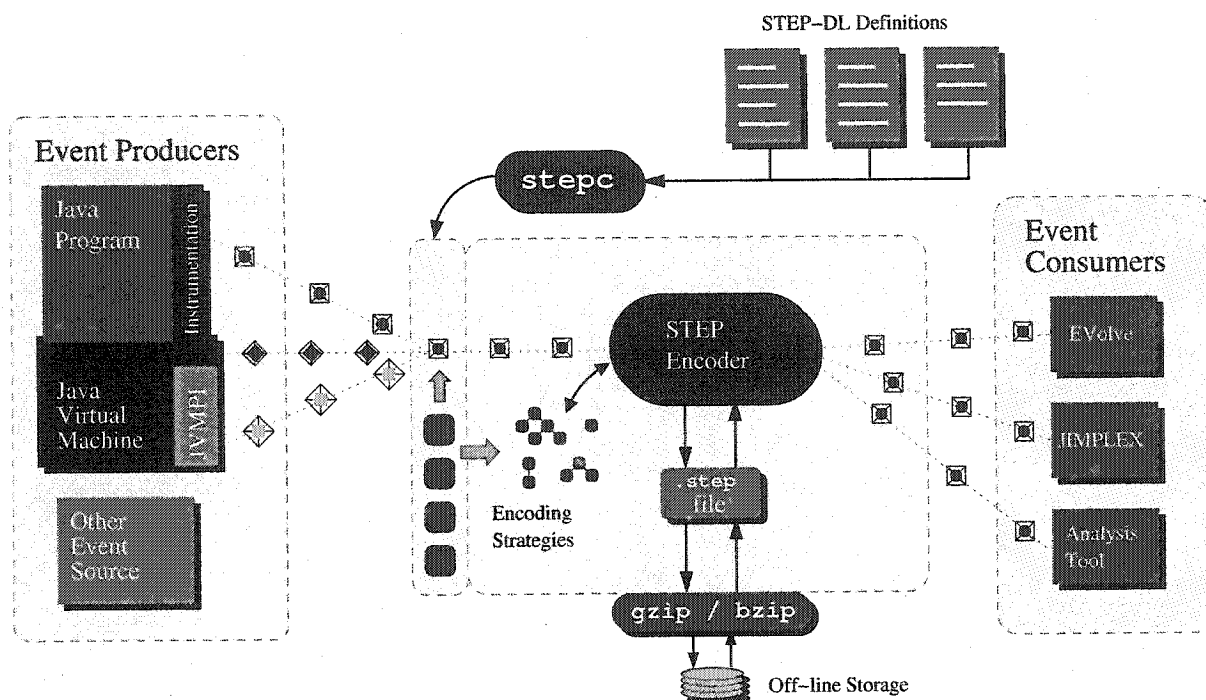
STEP–DL Definitions

Event Producers

Java Program

Instrumentation

Java Virtual Machine

JVMPI

Other Event Source

stepc

STEP Encoder

Encoding Strategies

.step file

gzip / bzip

Off–line Storage

Event Consumers

EVolve

JIMPLEX

Analysis Tool